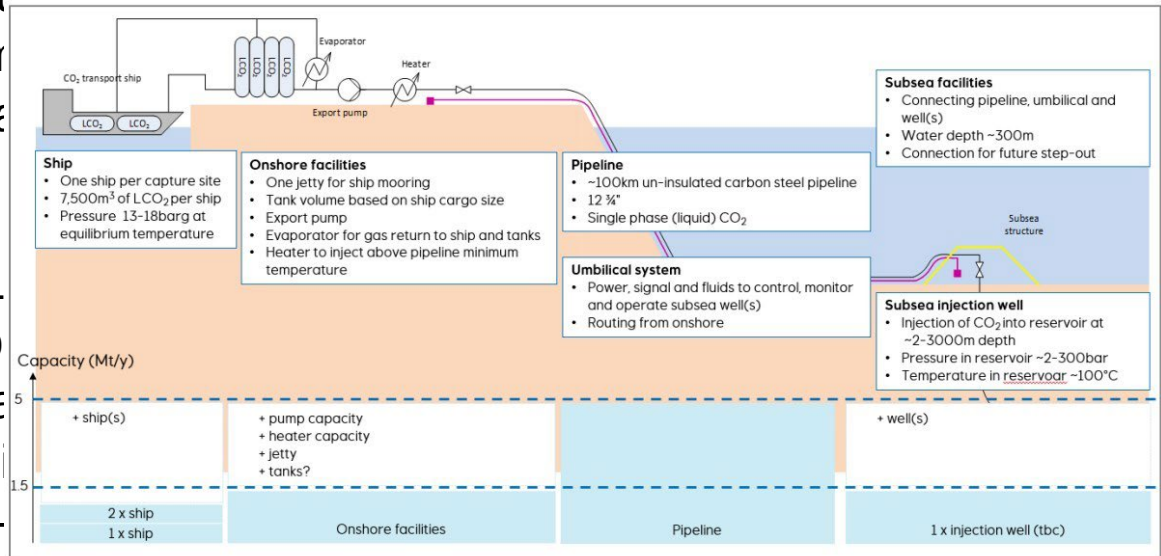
Evaporator

Heater

$CO_2$ transport ship

$LCO_2$ $LCO_2$

$LCO_2$ $LCO_2$ $LCO_2$ $LCO_2$

Export pump

Subsea facilities
• Connecting pipeline, umbilical and well(s)
• Water depth ~300m
• Connection for future step-out

Ship
• One ship per capture site
• 7,500m$^3$ of $LCO_2$ per ship
• Pressure 13-18barg at equilibrium temperature

Onshore facilities
• One jetty for ship mooring
• Tank volume based on ship cargo size
• Export pump
• Evaporator for gas return to ship and tanks
• Heater to inject above pipeline minimum temperature

Pipeline
• ~100km un-insulated carbon steel pipeline
• 12 ¾"
• Single phase (liquid) $CO_2$

Subsea structure

Umbilical system
• Power, signal and fluids to control, monitor and operate subsea well(s)
• Routing from onshore

Subsea injection well
• Injection of $CO_2$ into reservoir at ~2-3000m depth
• Pressure in reservoir ~2-300bar
• Temperature in reservoar ~100°C

Capacity (Mt/y)

5

+ ship(s)

+ pump capacity
+ heater capacity
+ jetty
+ tanks?

+ well(s)

1.5

2 x ship
1 x ship

Onshore facilities

Pipeline

1 x injection well (tbc)